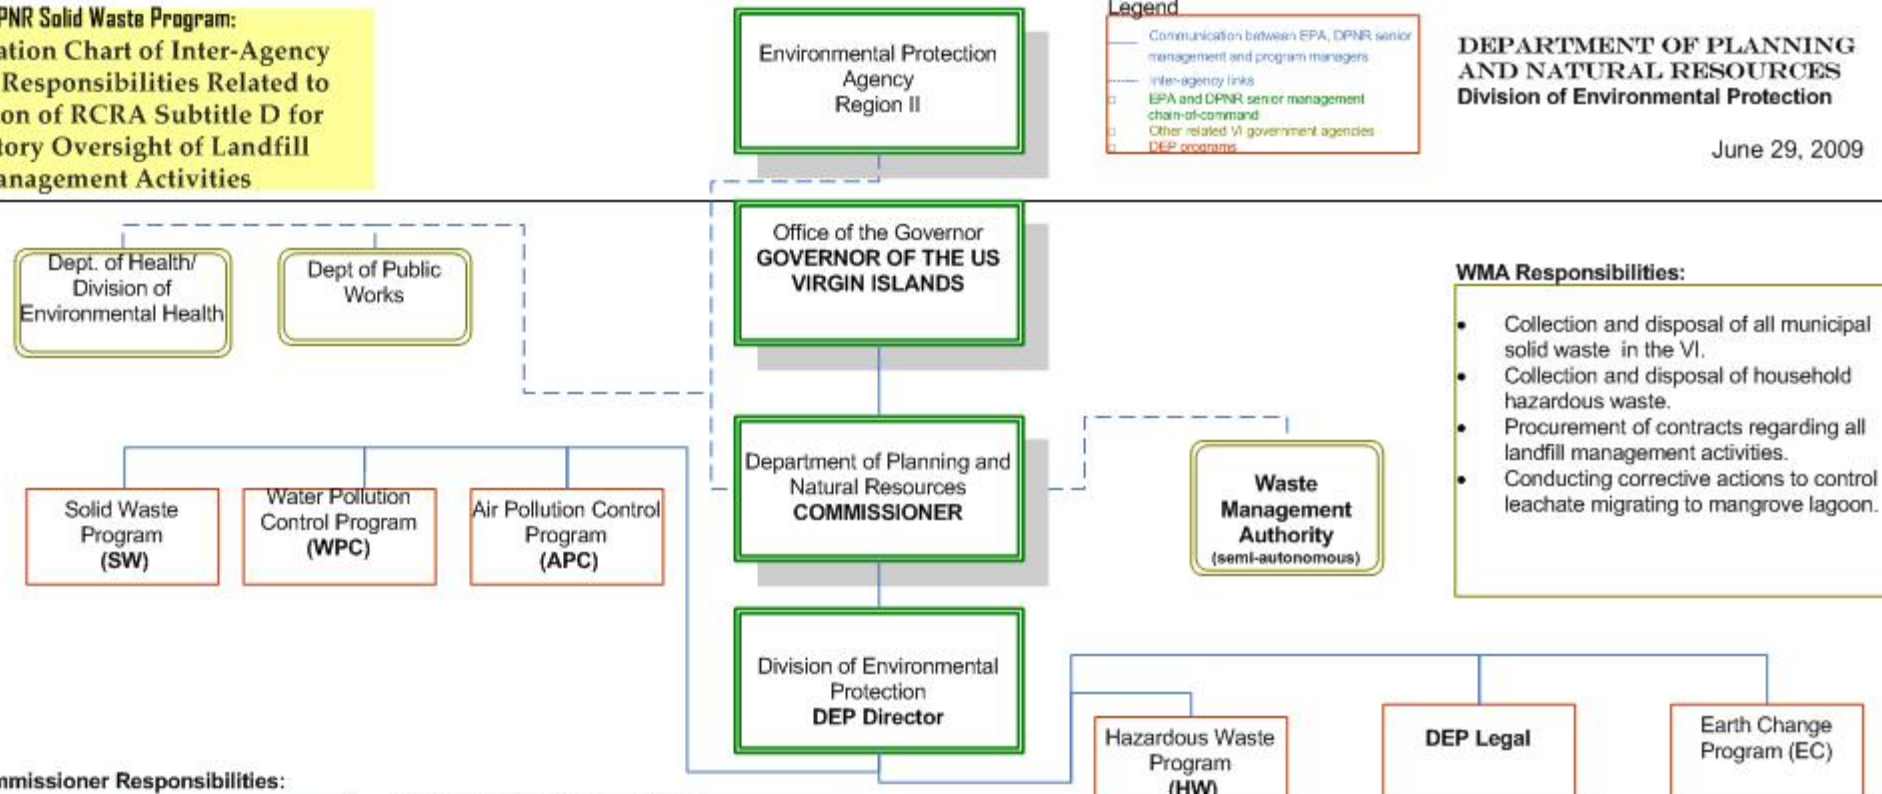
PNR Solid Waste Program:
ation Chart of Inter-Agency Responsibilities Related to on of RCRA Subtitle D for tory Oversight of Landfill anagement Activities

Environmental Protection Agency
Region II

Legend
Communication between EPA, DPNR senior management and program managers
Inter-agency links
EPA and DPNR senior management chain-of-command
Other related VI government agencies
DEP programs

DEPARTMENT OF PLANNING AND NATURAL RESOURCES
Division of Environmental Protection

June 29, 2009

Dept. of Health/ Division of Environmental Health

Dept of Public Works

Office of the Governor
GOVERNOR OF THE US VIRGIN ISLANDS

WMA Responsibilities:
• Collection and disposal of all municipal solid waste in the VI.
• Collection and disposal of household hazardous waste.
• Procurement of contracts regarding all landfill management activities.
• Conducting corrective actions to control leachate migrating to mangrove lagoon.

Solid Waste Program (SW)

Water Pollution Control Program (WPC)

Air Pollution Control Program (APC)

Department of Planning and Natural Resources
COMMISSIONER

Waste Management Authority (semi-autonomous)

Division of Environmental Protection
DEP Director

Hazardous Waste Program (HW)

DEP Legal

Earth Change Program (EC)

mmissioner Responsibilities: